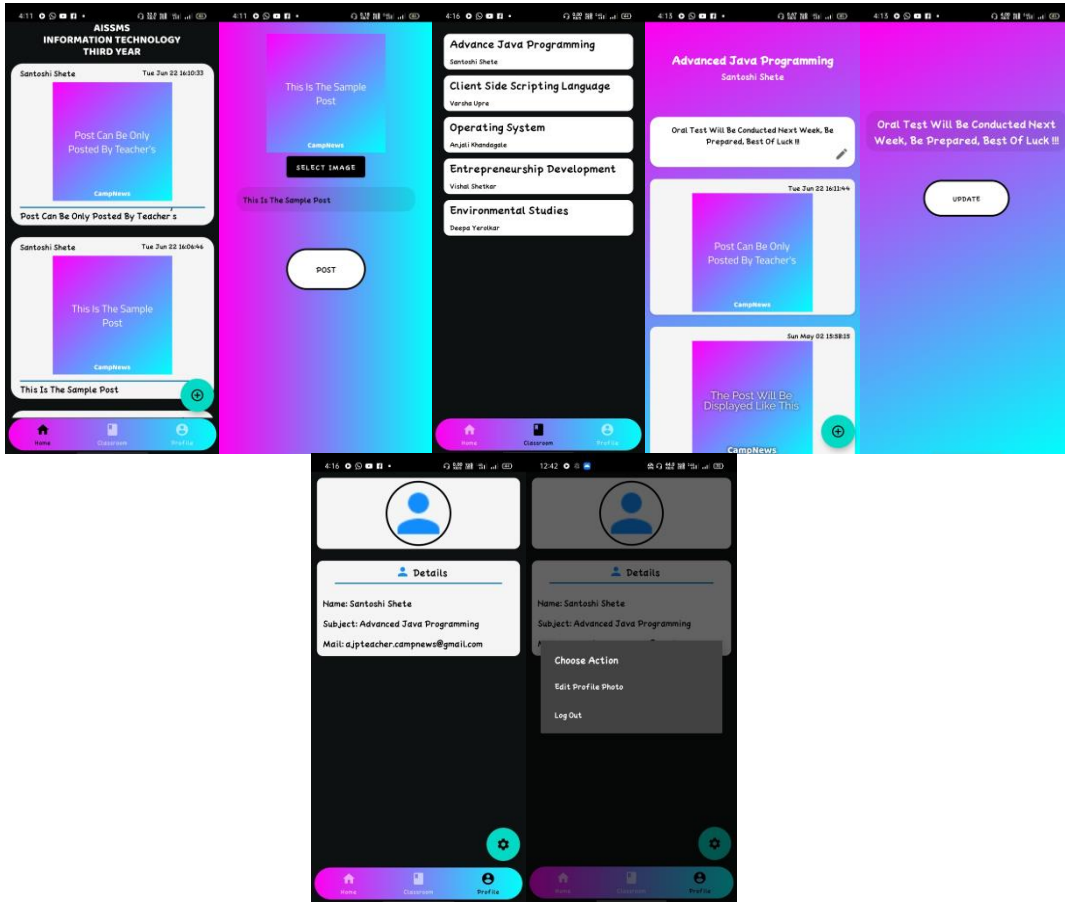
4:11

AISSMS
INFORMATION TECHNOLOGY
THIRD YEAR

Santoshi Shete Tue Jun 22 16:10:33

Post Can Be Only Posted By Teacher's

CampNews

Post Can Be Only Posted By Teacher's

Santoshi Shete Tue Jun 22 16:06:46

This Is The Sample Post

CampNews

This Is The Sample Post

Home Classroom Profile

4:11

This Is The Sample Post

CampNews

SELECT IMAGE

This Is The Sample Post

POST

4:16

Advance Java Programming
Santoshi Shete

Client Side Scripting Language
Varsha Upre

Operating System
Anjali Khandagale

Entrepreneurship Development
Vishal Shetkar

Environmental Studies
Deepa Yerolkar

Home Classroom Profile

4:15

Advanced Java Programming
Santoshi Shete

Oral Test Will Be Conducted Next Week, Be Prepared, Best Of Luck !!

Tue Jun 22 16:11:44

Post Can Be Only Posted By Teacher's

CampNews

Sun May 02 15:58:15

The Post Will Be Displayed Like This

CampNews

4:15

Oral Test Will Be Conducted Next Week, Be Prepared, Best Of Luck !!!

UPDATE

4:16

Details

Name: Santoshi Shete

Subject: Advanced Java Programming

Mail: ajpteacher.campnews@gmail.com

Home Classroom Profile

12:42

Details

Name: Santoshi Shete

Subject: Advanced Java Programming

Choose Action

Edit Profile Photo

Log Out

Home Classroom Profile